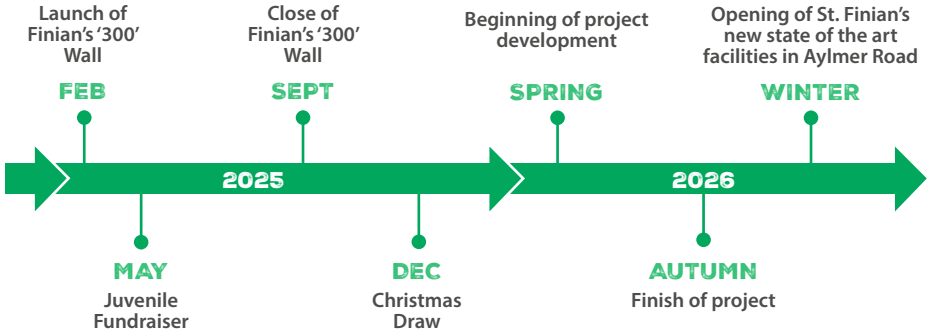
Launch of Finian's '300' Wall

FEB

Close of Finian's '300' Wall

SEPT

Beginning of project development

SPRING

Opening of St. Finian's new state of the art facilities in Aylmer Road

WINTER

2025

2026

MAY

Juvenile Fundraiser

DEC

Christmas Draw

AUTUMN

Finish of project